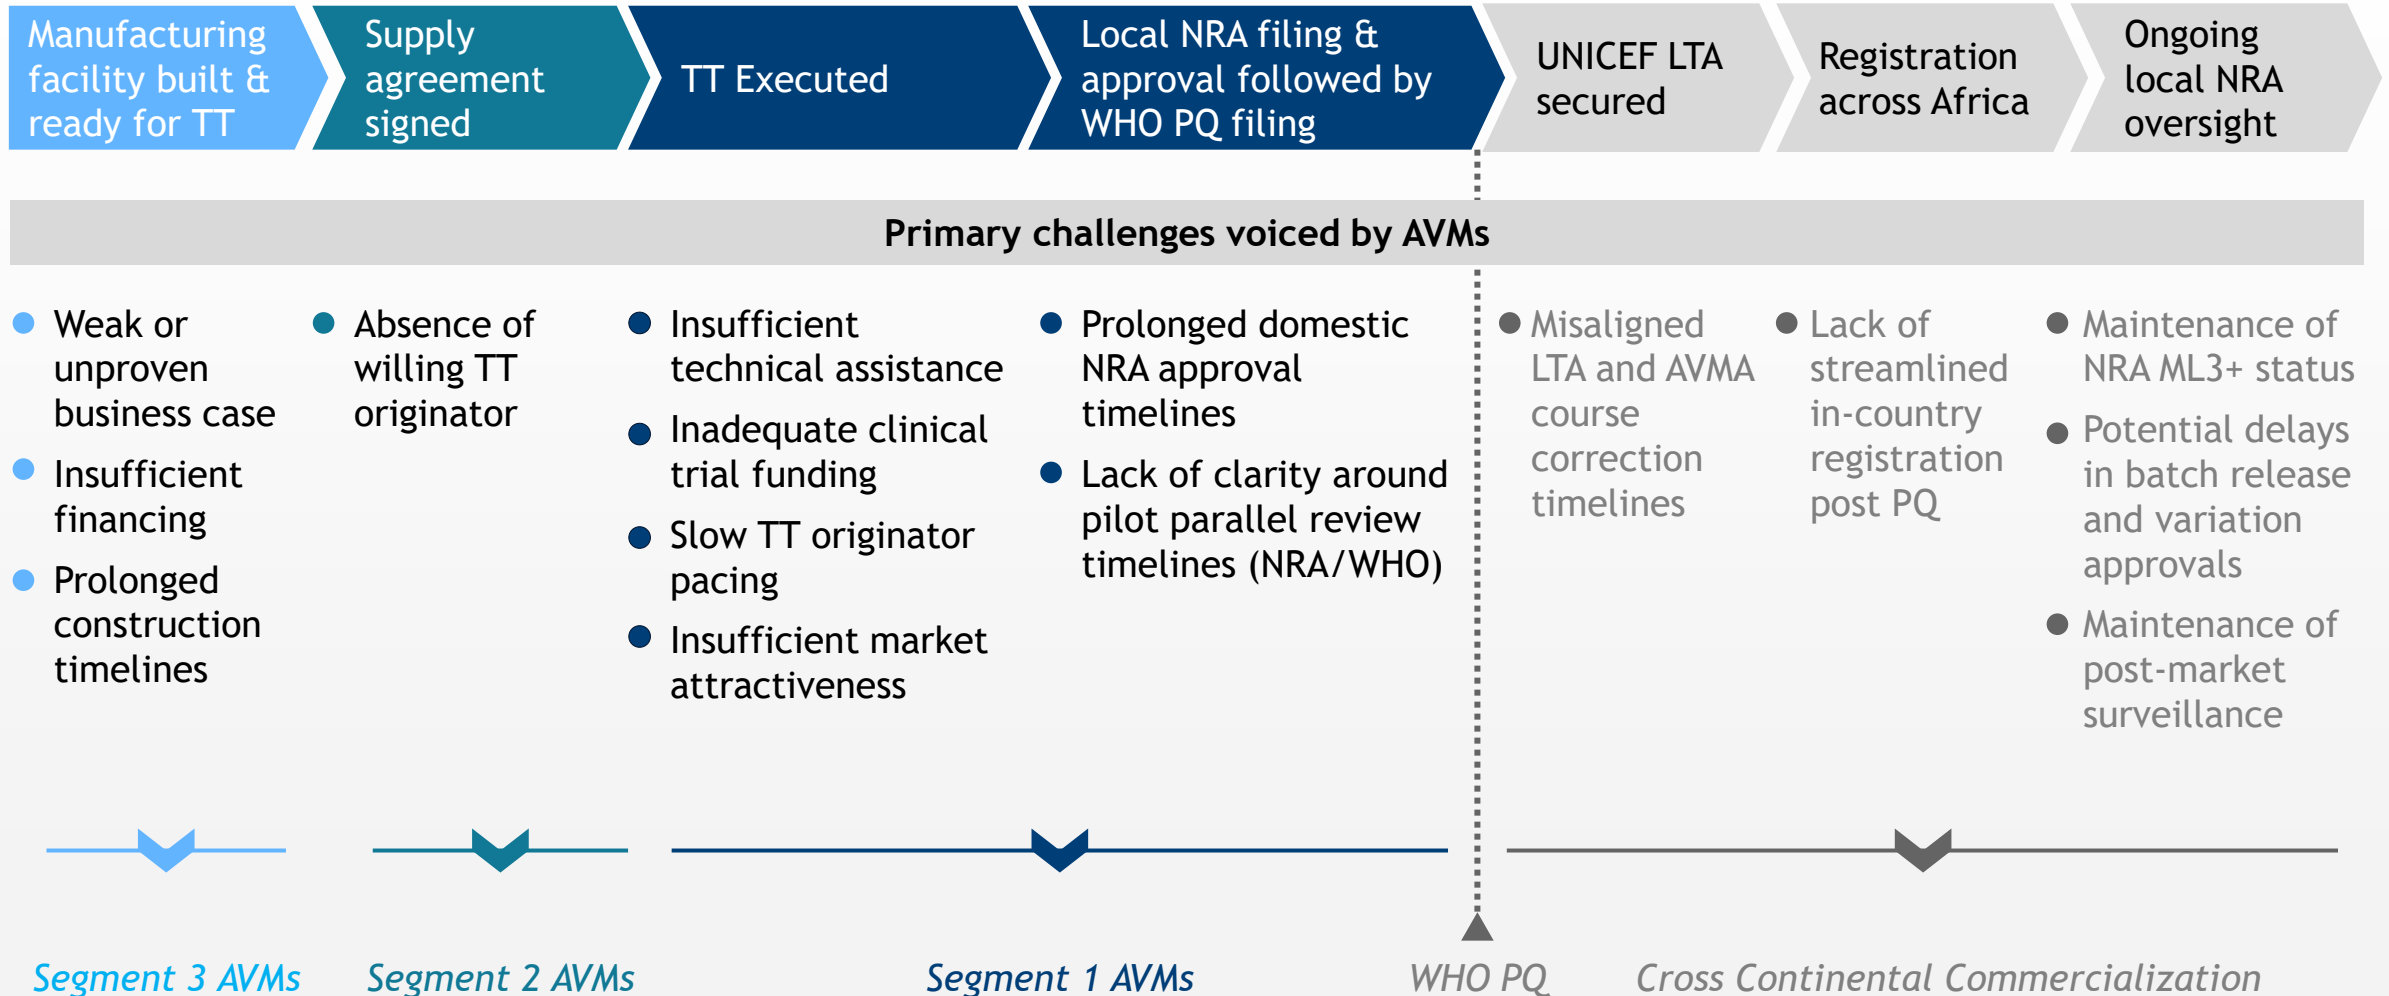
Manufacturing facility built & ready for TT

Supply agreement signed

TT Executed

Local NRA filing & approval followed by WHO PQ filing

UNICEF LTA secured

Registration across Africa

Ongoing local NRA oversight

Primary challenges voiced by AVMs

- Weak or unproven business case
- Insufficient financing
- Prolonged construction timelines

- Absence of willing TT originator

- Insufficient technical assistance
- Inadequate clinical trial funding
- Slow TT originator pacing
- Insufficient market attractiveness

- Prolonged domestic NRA approval timelines
- Lack of clarity around pilot parallel review timelines (NRA/WHO)

- Misaligned LTA and AVMA course correction timelines

- Lack of streamlined in-country registration post PQ

- Maintenance of NRA ML3+ status
- Potential delays in batch release and variation approvals
- Maintenance of post-market surveillance

Segment 3 AVMs

Segment 2 AVMs

Segment 1 AVMs

WHO PQ

Cross Continental Commercialization